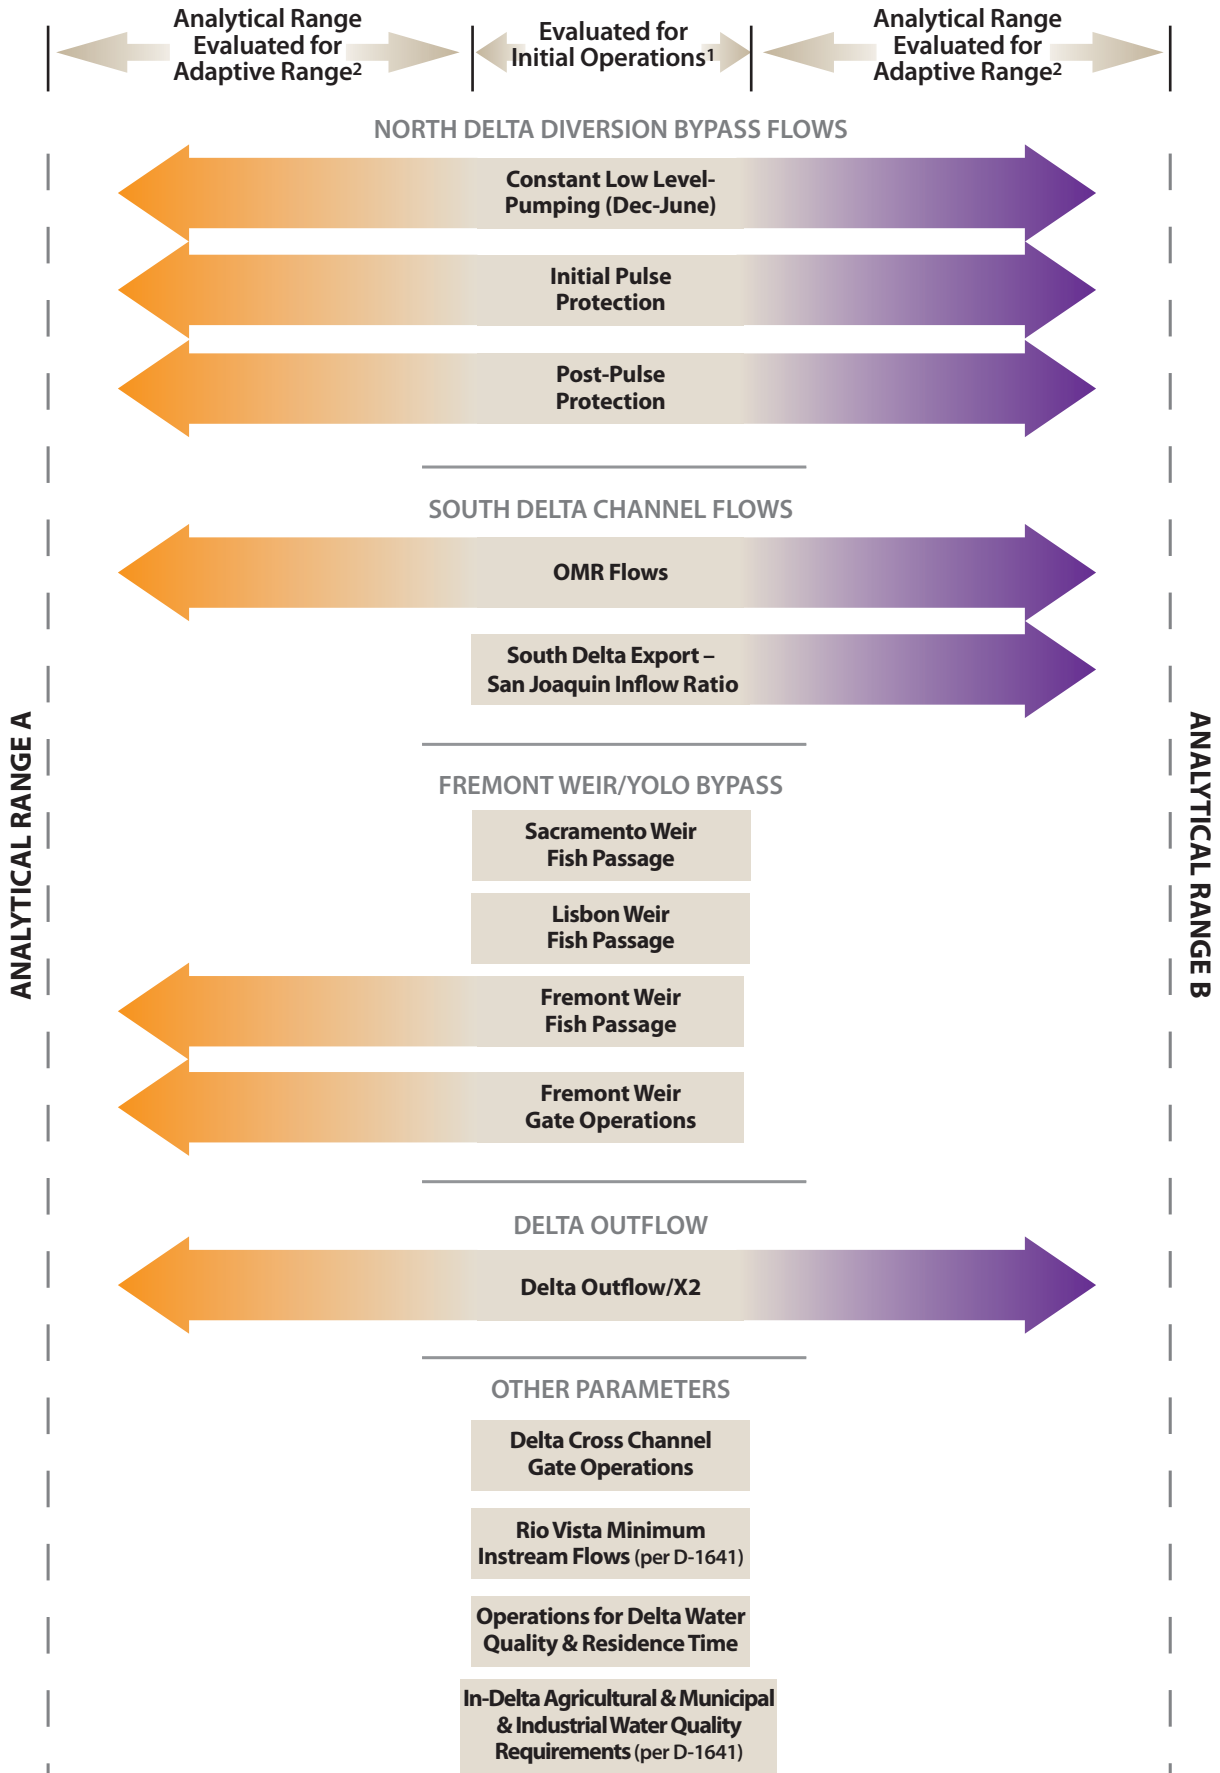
Analytical Range Evaluated for Adaptive Range$^2$

Evaluated for Initial Operations$^1$

Analytical Range Evaluated for Adaptive Range$^2$

NORTH DELTA DIVERSION BYPASS FLOWS

Constant Low Level-Pumping (Dec-June)

Initial Pulse Protection

Post-Pulse Protection

SOUTH DELTA CHANNEL FLOWS

OMR Flows

South Delta Export – San Joaquin Inflow Ratio

FREMONT WEIR/YOLO BYPASS

Sacramento Weir Fish Passage

Lisbon Weir Fish Passage

Fremont Weir Fish Passage

Fremont Weir Gate Operations

DELTA OUTFLOW

Delta Outflow/X2

OTHER PARAMETERS

Delta Cross Channel Gate Operations

Rio Vista Minimum Instream Flows (per D-1641)

Operations for Delta Water Quality & Residence Time

In-Delta Agricultural & Municipal & Industrial Water Quality Requirements (per D-1641)

ANALYTICAL RANGE A

ANALYTICAL RANGE B